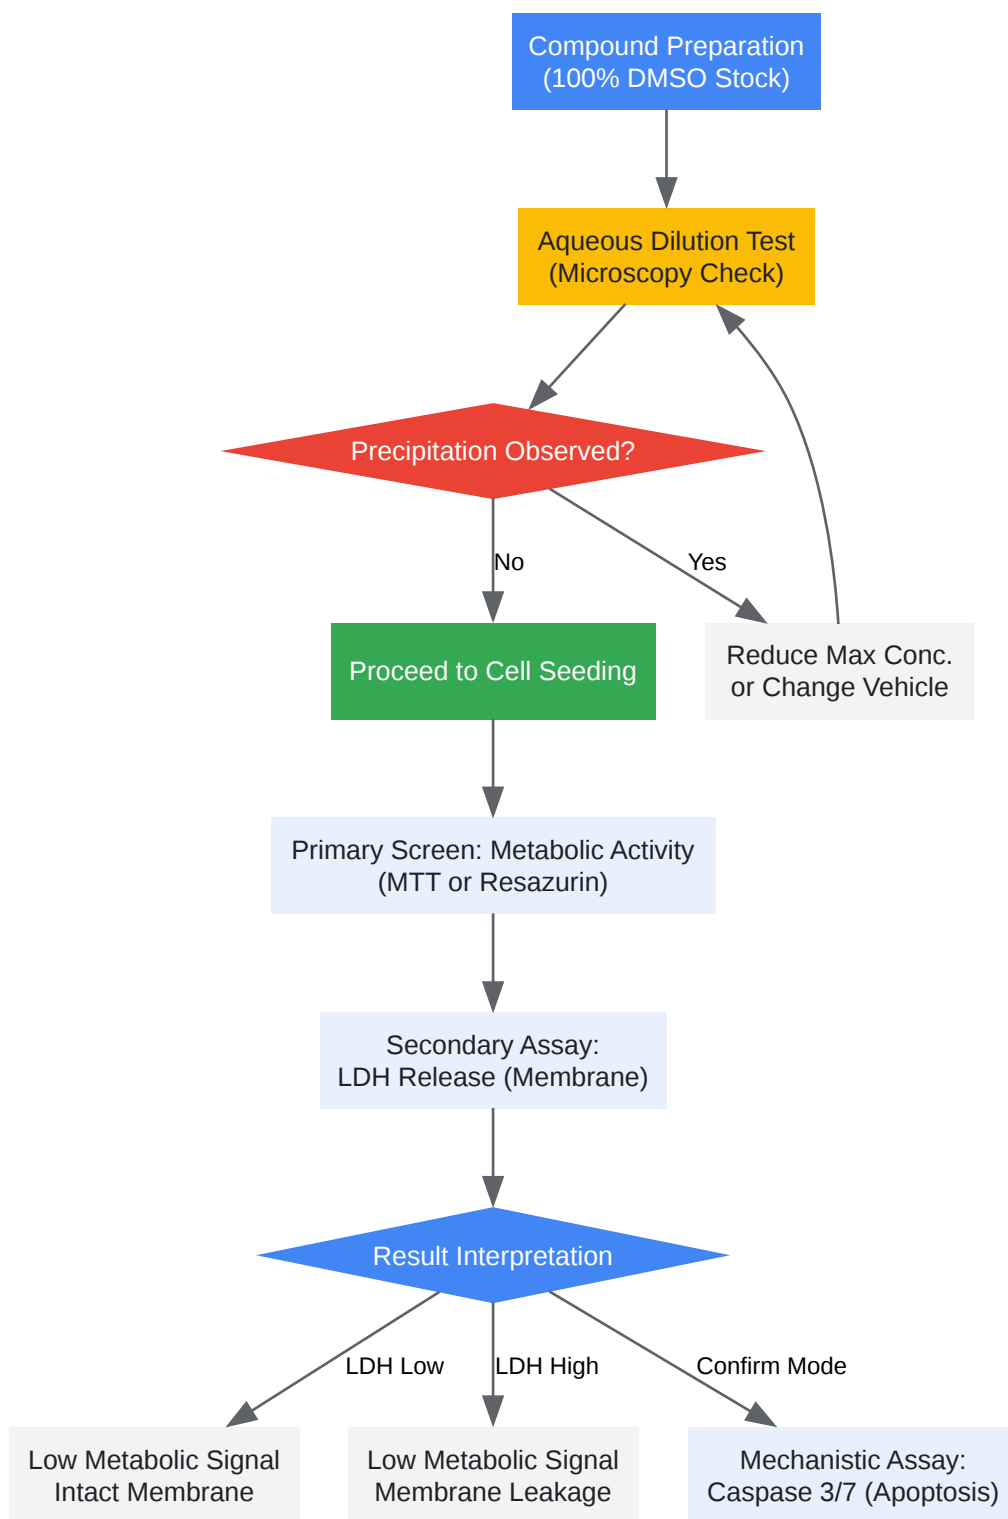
Compound Preparation
(100% DMSO Stock)

Aqueous Dilution Test
(Microscopy Check)

Precipitation Observed?

No

Yes

Proceed to Cell Seeding

Reduce Max Conc.
or Change Vehicle

Primary Screen: Metabolic Activity
(MTT or Resazurin)

Secondary Assay:
LDH Release (Membrane)

Result Interpretation

LDH Low

LDH High

Confirm Mode

Low Metabolic Signal
Intact Membrane

Low Metabolic Signal
Membrane Leakage

Mechanistic Assay:
Caspase 3/7 (Apoptosis)